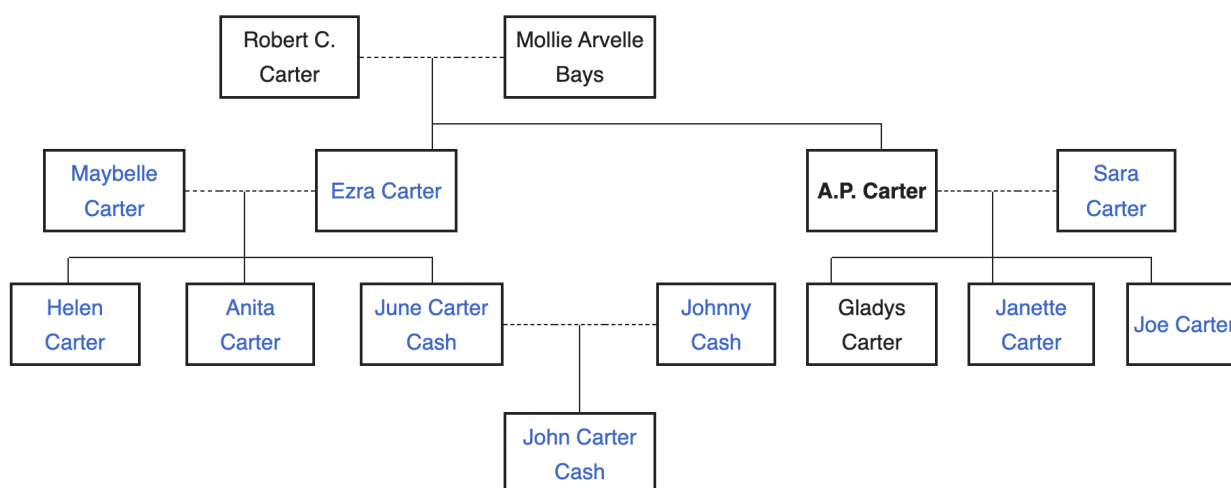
Robert C. Carter

Mollie Arvelle Bays

Maybelle Carter

Ezra Carter

A.P. Carter

Sara Carter

Helen Carter

Anita Carter

June Carter Cash

Johnny Cash

Gladys Carter

Janette Carter

Joe Carter

John Carter Cash